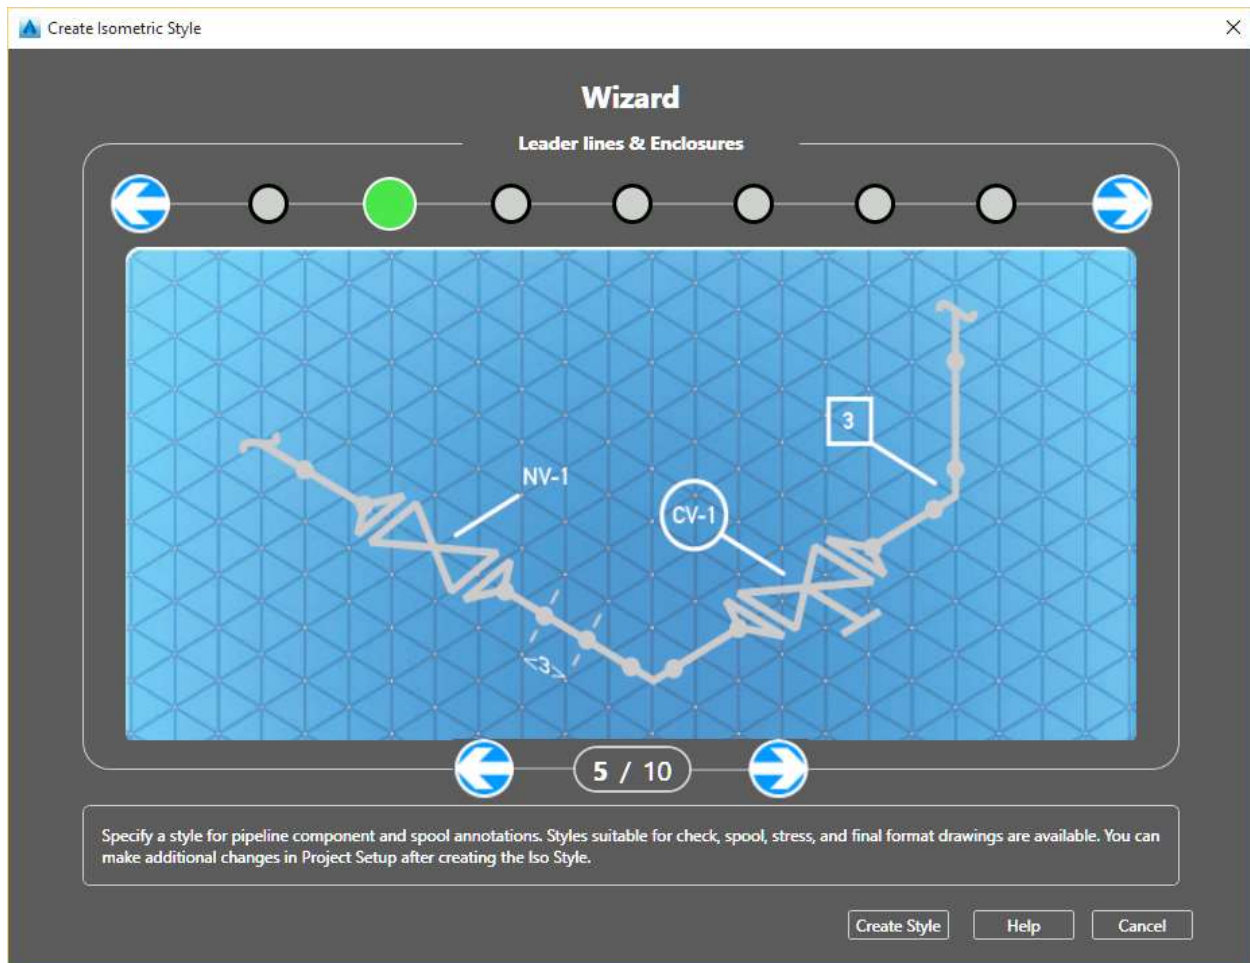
Create Isometric Style

Wizard

Leader lines & Enclosures

NV-1

CV-1

3

<3>

5 / 10

Specify a style for pipeline component and spool annotations. Styles suitable for check, spool, stress, and final format drawings are available. You can make additional changes in Project Setup after creating the Iso Style.

Create Style Help Cancel